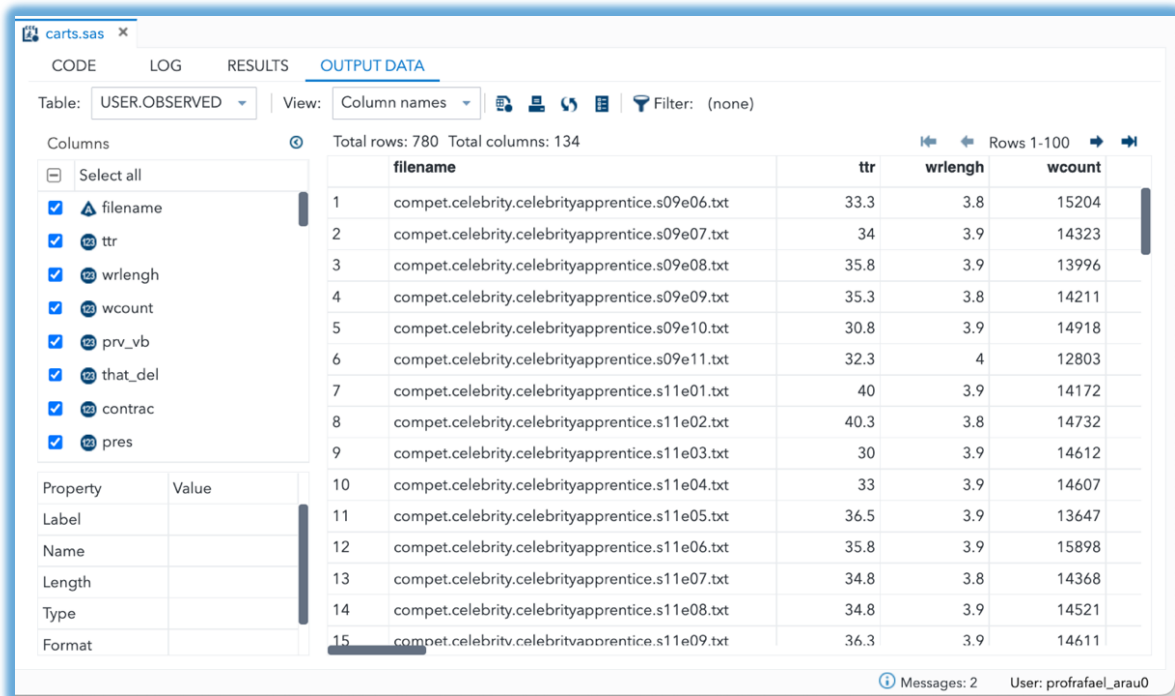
carts.sas ×

CODE LOG RESULTS OUTPUT DATA

Table: USER.OBSERVED View: Column names Filter: (none)

Columns

Select all
filename
ttr
wrlengh
wcount
prv_vb
that_del
contrac
pres

| Property | Value |
|---|---|
| Label | |
| Name | |
| Length | |
| Type | |
| Format | |

Total rows: 780 Total columns: 134 Rows 1-100

| | filename | ttr | wrlengh | wcount |
|---|---|---|---|---|
| 1 | compet.celebrity.celebrityapprentice.s09e06.txt | 33.3 | 3.8 | 15204 |
| 2 | compet.celebrity.celebrityapprentice.s09e07.txt | 34 | 3.9 | 14323 |
| 3 | compet.celebrity.celebrityapprentice.s09e08.txt | 35.8 | 3.9 | 13996 |
| 4 | compet.celebrity.celebrityapprentice.s09e09.txt | 35.3 | 3.8 | 14211 |
| 5 | compet.celebrity.celebrityapprentice.s09e10.txt | 30.8 | 3.9 | 14918 |
| 6 | compet.celebrity.celebrityapprentice.s09e11.txt | 32.3 | 4 | 12803 |
| 7 | compet.celebrity.celebrityapprentice.s11e01.txt | 40 | 3.9 | 14172 |
| 8 | compet.celebrity.celebrityapprentice.s11e02.txt | 40.3 | 3.8 | 14732 |
| 9 | compet.celebrity.celebrityapprentice.s11e03.txt | 30 | 3.9 | 14612 |
| 10 | compet.celebrity.celebrityapprentice.s11e04.txt | 33 | 3.9 | 14607 |
| 11 | compet.celebrity.celebrityapprentice.s11e05.txt | 36.5 | 3.9 | 13647 |
| 12 | compet.celebrity.celebrityapprentice.s11e06.txt | 35.8 | 3.9 | 15898 |
| 13 | compet.celebrity.celebrityapprentice.s11e07.txt | 34.8 | 3.8 | 14368 |
| 14 | compet.celebrity.celebrityapprentice.s11e08.txt | 34.8 | 3.9 | 14521 |
| 15 | compet.celebrity.celebrityapprentice.s11e09.txt | 36.3 | 3.9 | 14611 |

Messages: 2 User: profrafael_arau0